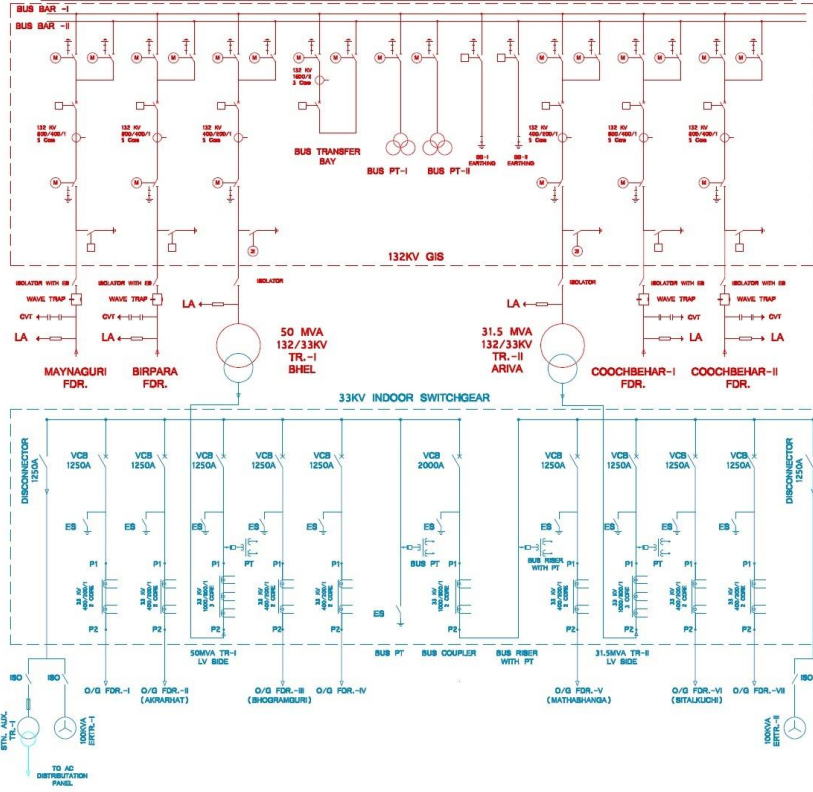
BUS BAR - I
BUS BAR - II

132 KV 800/400/1 5 Core
132 KV 800/400/1 5 Core
132 KV 400/200/1 5 Core
132 KV 1600/2 3 Core
BUS TRANSFER BAY
BUS PT-I
BUS PT-II
BB-I EARTHING
BB-II EARTHING
132 KV 400/200/1 5 Core
132 KV 400/200/1 5 Core
132 KV 400/200/1 5 Core

132KV GIS

ISOLATOR WITH ES
WAVE TRAP
CVT
LA
ISOLATOR WITH ES
WAVE TRAP
CVT
LA
ISOLATOR
LA
50 MVA
132/33KV
TR.-I
BHEL
31.5 MVA
132/33KV
TR.-II
ARIVA
ISOLATOR
LA
ISOLATOR WITH ES
WAVE TRAP
CVT
LA
ISOLATOR WITH ES
WAVE TRAP
CVT
LA

MAYNAGURI FDR.
BIRPARA FDR.
COOCHBEHAR-I FDR.
COOCHBEHAR-II FDR.

33KV INDOOR SWITCHGEAR

DISCONNECTOR 1250A
VCB 1250A
VCB 1250A
VCB 1250A
VCB 1250A
VCB 1250A
VCB 2000A
VCB 1250A
VCB 1250A
VCB 1250A
VCB 1250A
DISCONNECTOR 1250A

ES
ES
ES
ES
ES
ES
ES
ES
ES
ES
PT
BUS PT
BUS RISER WITH PT
PT
P1
P2
33 KV 400/200/1 2 CORE
33 KV 400/200/1 2 CORE
33 KV 1000/500/1 3 CORE
33 KV 400/200/1 2 CORE
33 KV 400/200/1 2 CORE
33 KV 1000/500/1 3 CORE
33 KV 400/200/1 2 CORE
33 KV 1000/500/1 3 CORE
33 KV 400/200/1 2 CORE
33 KV 400/200/1 2 CORE
ES

50MVA TR-I LV SIDE
BUS PT
BUS COUPLER
BUS RISER WITH PT
31.5MVA TR-II LV SIDE

ISO
ISO
STN. AUX. TR.-I
100KVA ERTR.-I
TO AC DISTRIBUTION PANEL
O/G FDR.-I
O/G FDR.-II (AKRARHAT)
O/G FDR.-III (SHOGRAMGURI)
O/G FDR.-IV
O/G FDR.-V (MATHABHANGA)
O/G FDR.-VI (SITALKUCHI)
O/G FDR.-VII
ISO
100KVA ERTR.-II